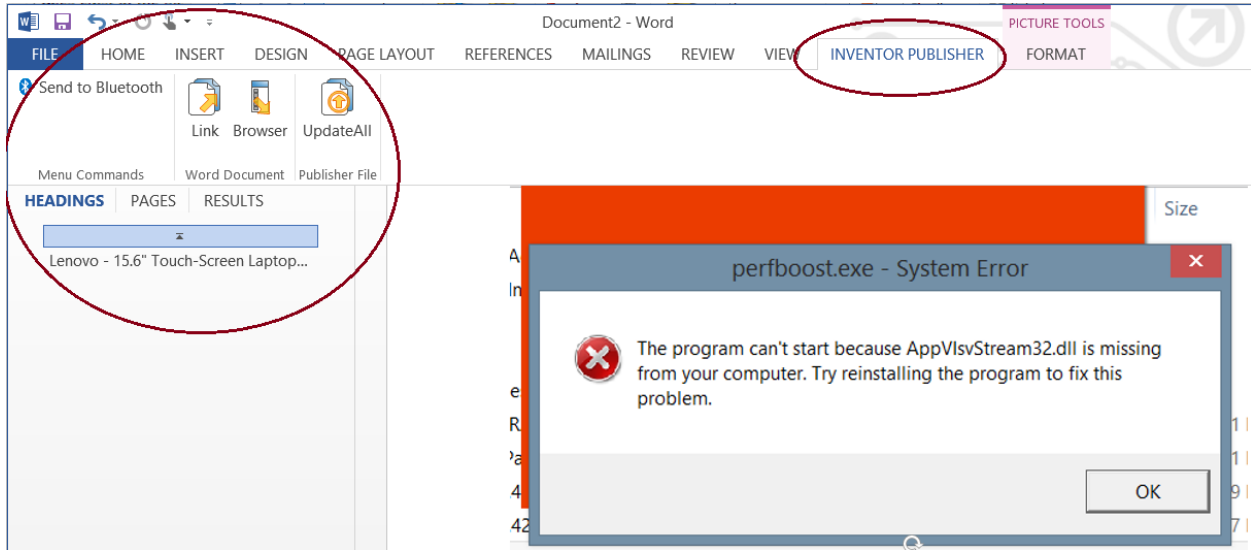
Document2 - Word

PICTURE TOOLS

FILE HOME INSERT DESIGN PAGE LAYOUT REFERENCES MAILINGS REVIEW VIEW INVENTOR PUBLISHER FORMAT

Send to Bluetooth

Menu Commands

Link Browser

Word Document

UpdateAll

Publisher File

HEADINGS PAGES RESULTS

Lenovo - 15.6" Touch-Screen Laptop...

Size

perfboost.exe - System Error

The program can't start because AppVIsvStream32.dll is missing from your computer. Try reinstalling the program to fix this problem.

OK